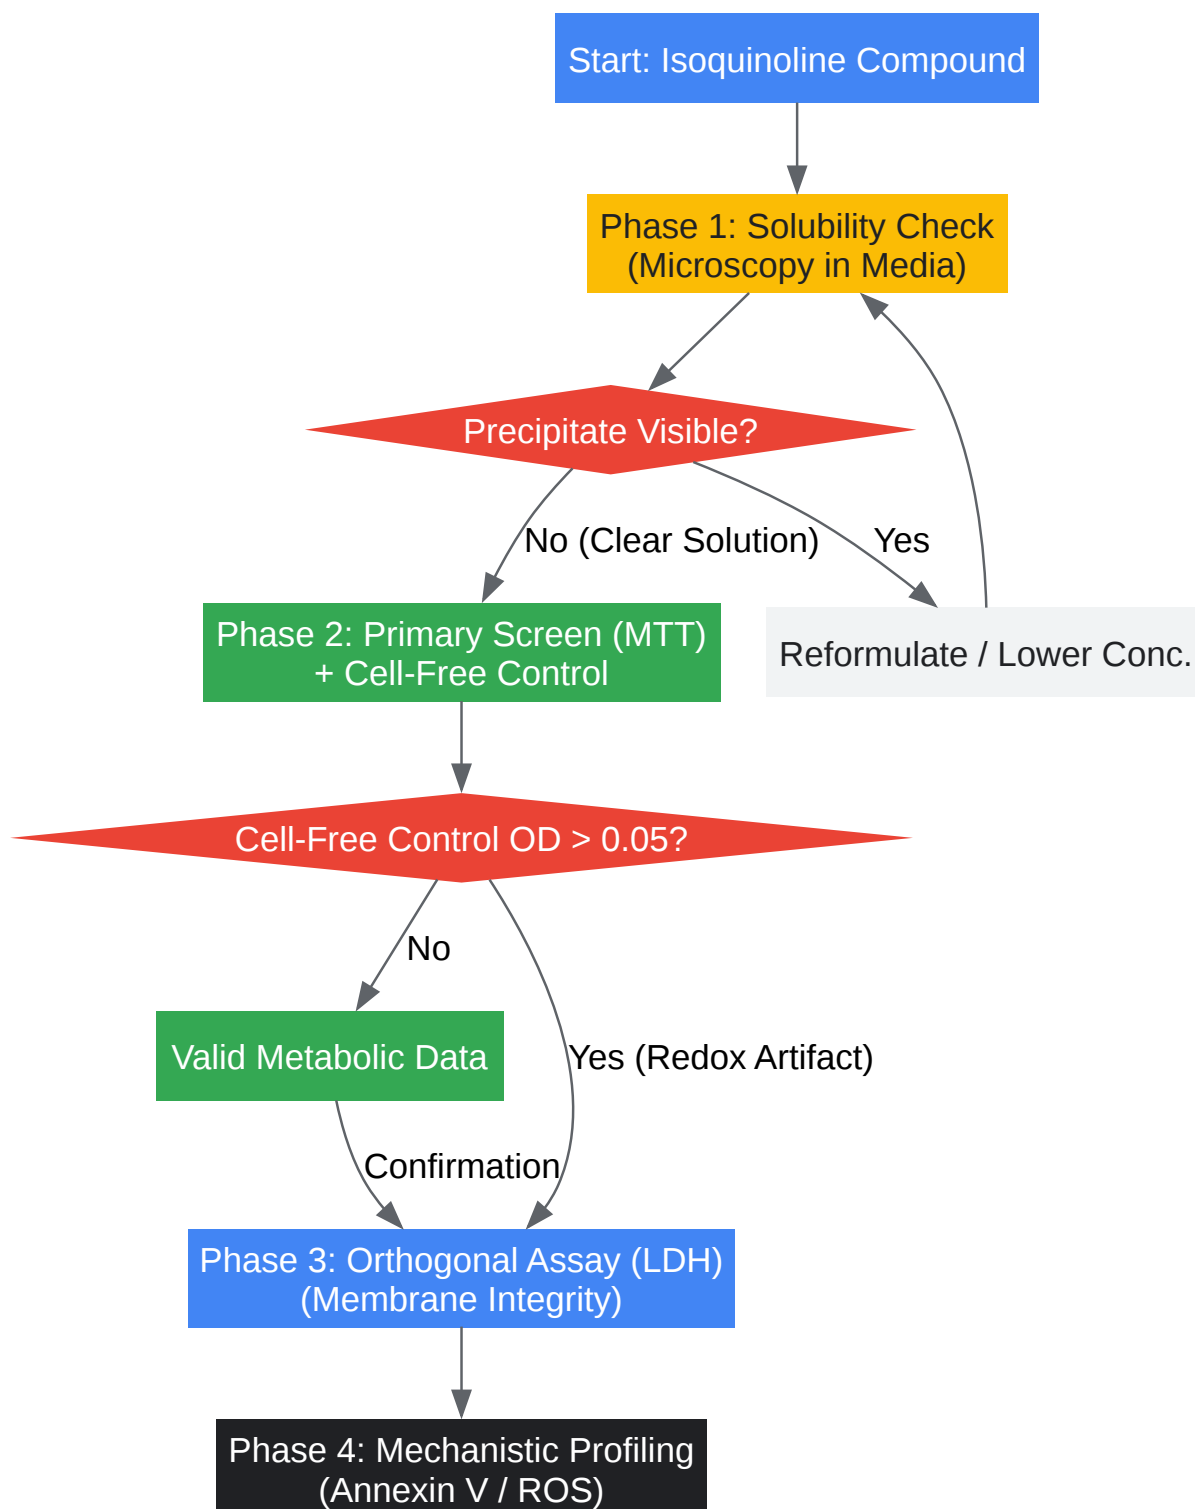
Start: Isoquinoline Compound

Phase 1: Solubility Check
(Microscopy in Media)

Precipitate Visible?

No (Clear Solution)

Yes

Phase 2: Primary Screen (MTT)
+ Cell-Free Control

Reformulate / Lower Conc.

Cell-Free Control OD > 0.05?

No

Valid Metabolic Data

Yes (Redox Artifact)

Confirmation

Phase 3: Orthogonal Assay (LDH)
(Membrane Integrity)

Phase 4: Mechanistic Profiling
(Annexin V / ROS)